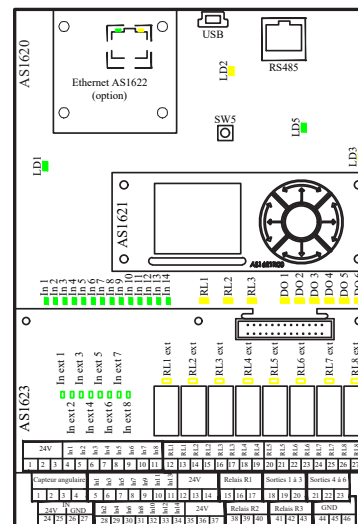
AS1620

Ethernet AS1622
(option)

USB

LD2

RS485

SW5

LD5

LD1

LD3

AS1621

AS1621R5

In 1
In 2
In 3
In 4
In 5
In 6
In 7
In 8
In 9
In 10
In 11
In 12
In 13
In 14

RL1
RL2
RL3

DO 1
DO 2
DO 3
DO 4
DO 5
DO 6

AS1623

In ext 1
In ext 3
In ext 5
In ext 7
In ext 2
In ext 4
In ext 6
In ext 8

RL1 ext
RL2 ext
RL3 ext
RL4 ext
RL5 ext
RL6 ext
RL7 ext
RL8 ext

24V

| 1 | 2 | 3 | 4 | 5 | 6 | 7 | 8 | 9 | 10 | 11 | 12 | 13 | 14 | 15 | 16 | 17 | 18 | 19 | 20 | 21 | 22 | 23 | 24 | 25 | 26 | 27 |

Capteur angulaire | 24V | Relais R1 | Sorties 1 à 3 | Sorties 4 à 6

| 1 | 2 | 3 | 4 | 5 | 6 | 7 | 8 | 9 | 10 | 11 | 12 | 13 | 14 | 15 | 16 | 17 | 18 | 19 | 20 | 21 | 22 | 23 |

IN
24V | GND | 24V | Relais R2 | Relais R3 | GND

| 24 | 25 | 26 | 27 | 28 | 29 | 30 | 31 | 32 | 33 | 34 | 35 | 36 | 37 | 38 | 39 | 40 | 41 | 42 | 43 | 44 | 45 | 46 |